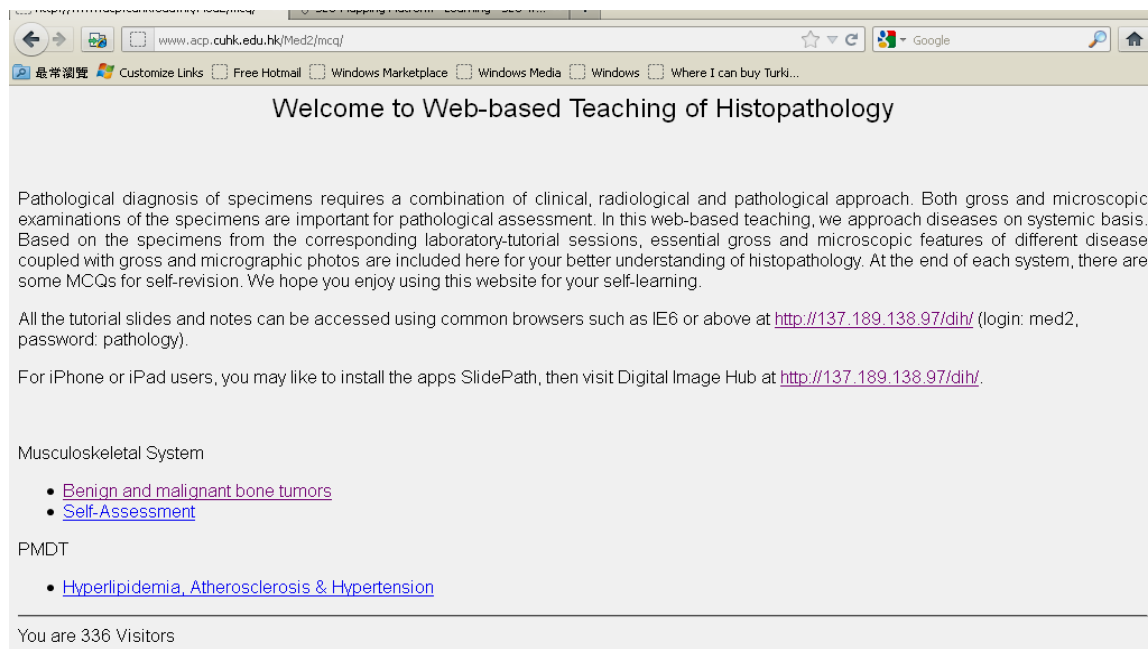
www.acp.cuhk.edu.hk/Med2/mcq/

Google

最常瀏覽 Customize Links Free Hotmail Windows Marketplace Windows Media Windows Where I can buy Turki...

Welcome to Web-based Teaching of Histopathology

Pathological diagnosis of specimens requires a combination of clinical, radiological and pathological approach. Both gross and microscopic examinations of the specimens are important for pathological assessment. In this web-based teaching, we approach diseases on systemic basis. Based on the specimens from the corresponding laboratory-tutorial sessions, essential gross and microscopic features of different disease coupled with gross and micrographic photos are included here for your better understanding of histopathology. At the end of each system, there are some MCQs for self-revision. We hope you enjoy using this website for your self-learning.

All the tutorial slides and notes can be accessed using common browsers such as IE6 or above at http://137.189.138.97/dih/ (login: med2, password: pathology).

For iPhone or iPad users, you may like to install the apps SlidePath, then visit Digital Image Hub at http://137.189.138.97/dih/.

Musculoskeletal System

- Benign and malignant bone tumors
- Self-Assessment

PMDT

- Hyperlipidemia, Atherosclerosis & Hypertension

You are 336 Visitors